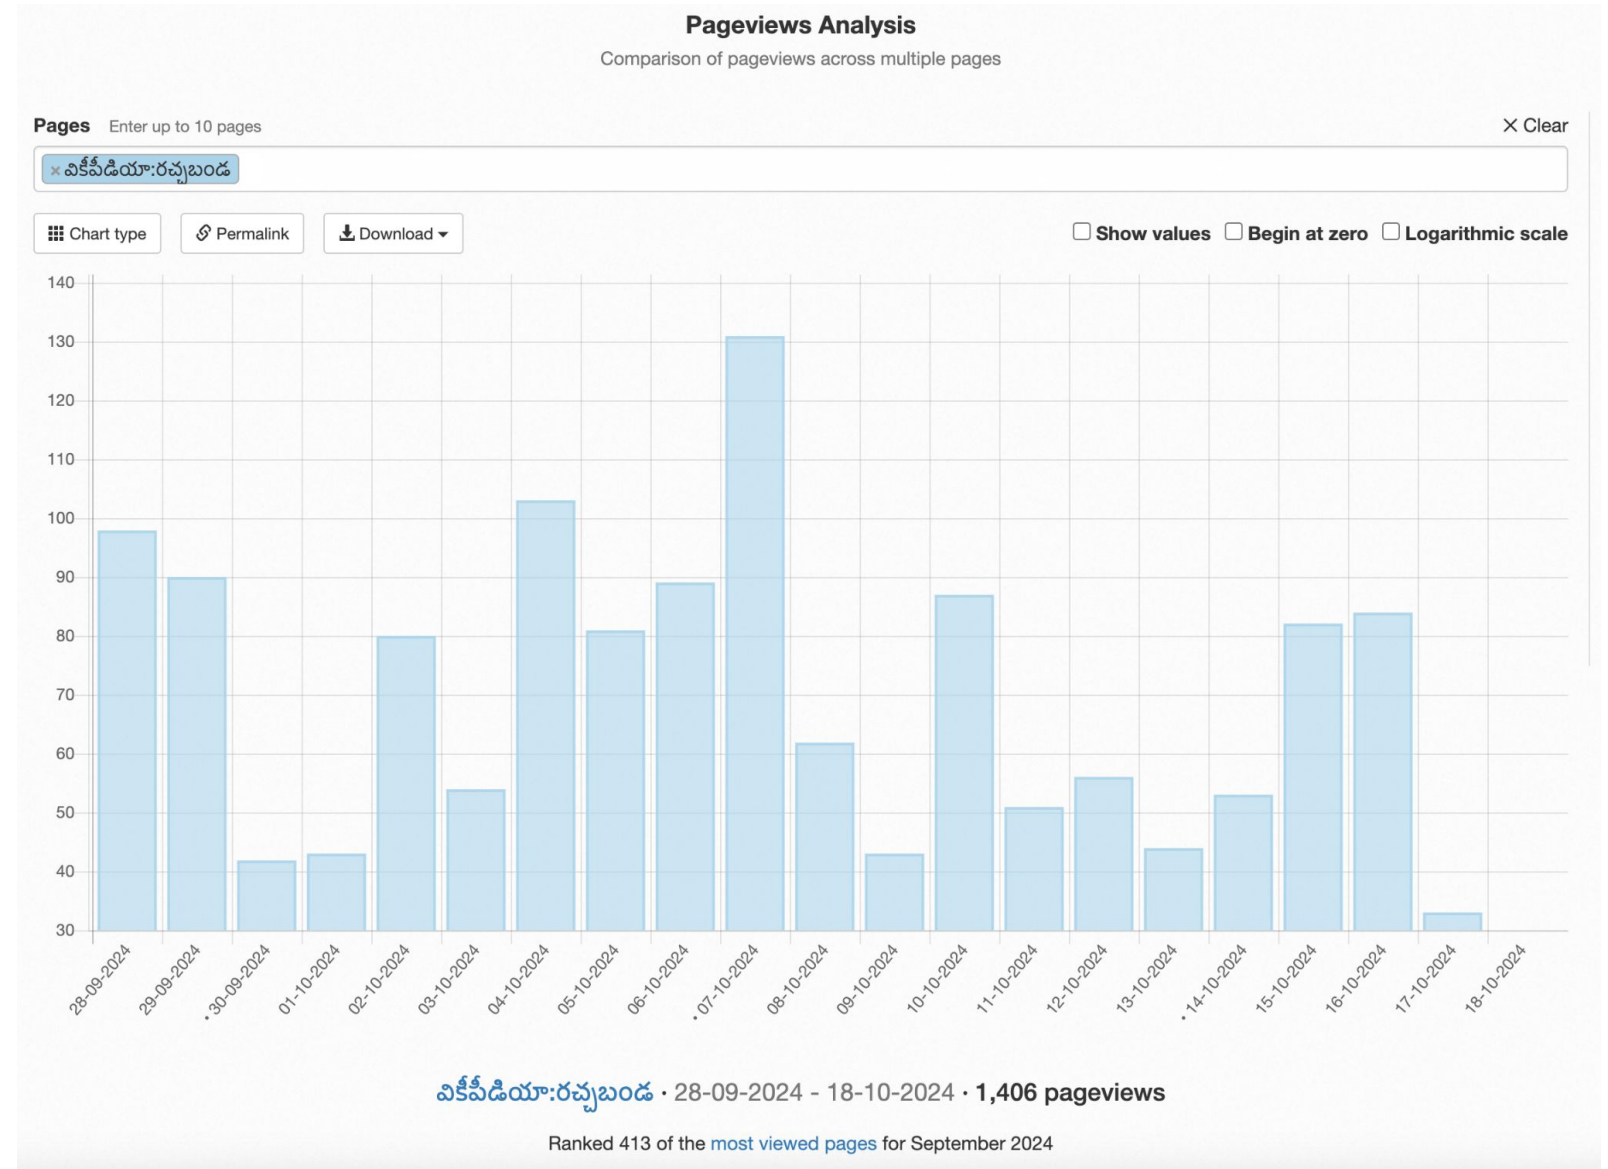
Pageviews Analysis

Comparison of pageviews across multiple pages

Pages Enter up to 10 pages

× Clear

× వికీపీడియా:రచ్చబండ

Chart type
Permalink
Download

Show values
Begin at zero
Logarithmic scale

140
130
120
110
100
90
80
70
60
50
40
30

28-09-2024
29-09-2024
30-09-2024
01-10-2024
02-10-2024
03-10-2024
04-10-2024
05-10-2024
06-10-2024
07-10-2024
08-10-2024
09-10-2024
10-10-2024
11-10-2024
12-10-2024
13-10-2024
14-10-2024
15-10-2024
16-10-2024
17-10-2024
18-10-2024

వికీపీడియా:రచ్చబండ · 28-09-2024 - 18-10-2024 · 1,406 pageviews

Ranked 413 of the most viewed pages for September 2024